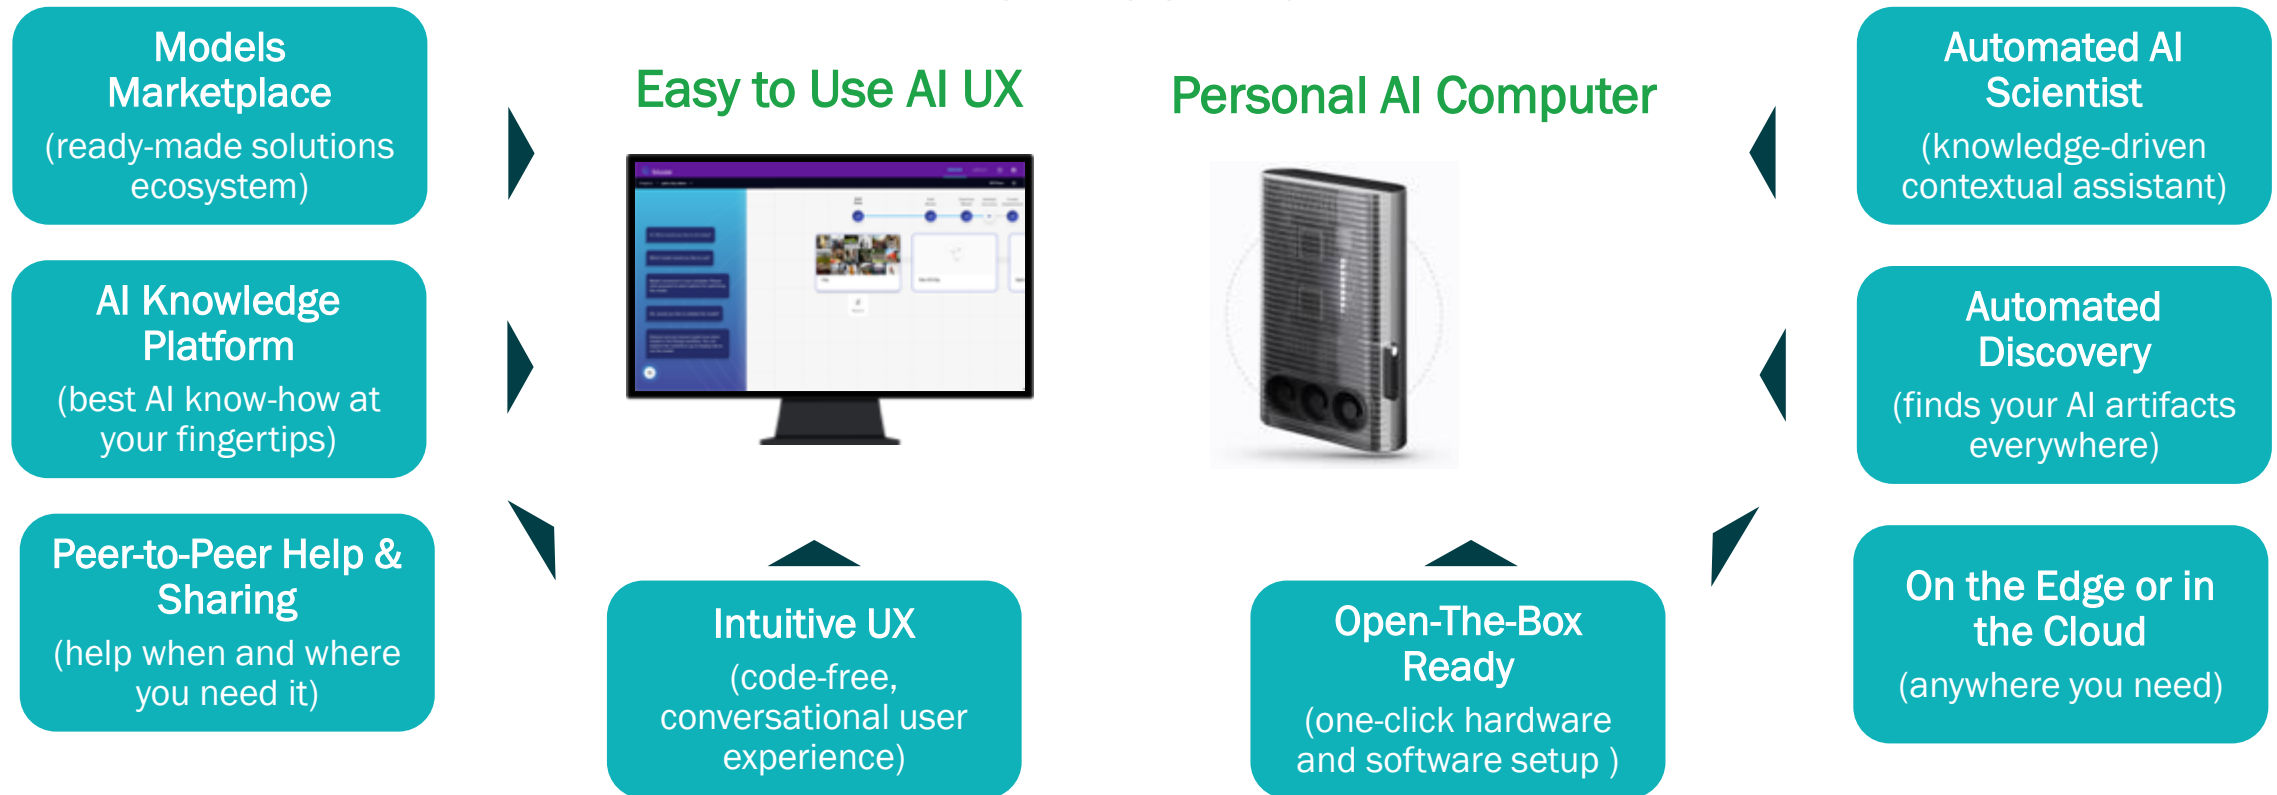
Models Marketplace
(ready-made solutions ecosystem)

AI Knowledge Platform
(best AI know-how at your fingertips)

Peer-to-Peer Help & Sharing
(help when and where you need it)

Easy to Use AI UX

Intuitive UX
(code-free, conversational user experience)

Personal AI Computer

Open-The-Box Ready
(one-click hardware and software setup )

Automated AI Scientist
(knowledge-driven contextual assistant)

Automated Discovery
(finds your AI artifacts everywhere)

On the Edge or in the Cloud
(anywhere you need)